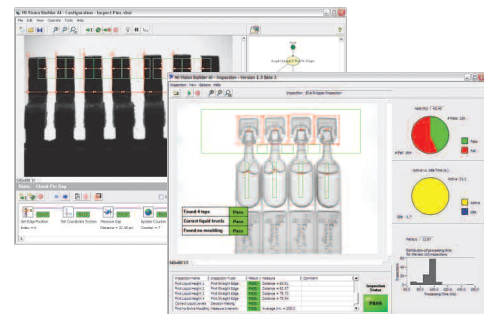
NI Vision Builder AI - Configuration - Inspect Pins.vbai

File Edit View Operator Tools Help

State: Check Pin Gap

Set Edge Position

Set Coordinate System

Measure Gap

Update Counter

NI Vision Builder AI - Inspection - Version 3.5 Beta 3

Inspection Files Options Help

Found 4 tops | Pass
Correct liquid levels | Pass
Found no moulding | Pass

Inspection Status

Pass

Pass

Fail

Active

Idle